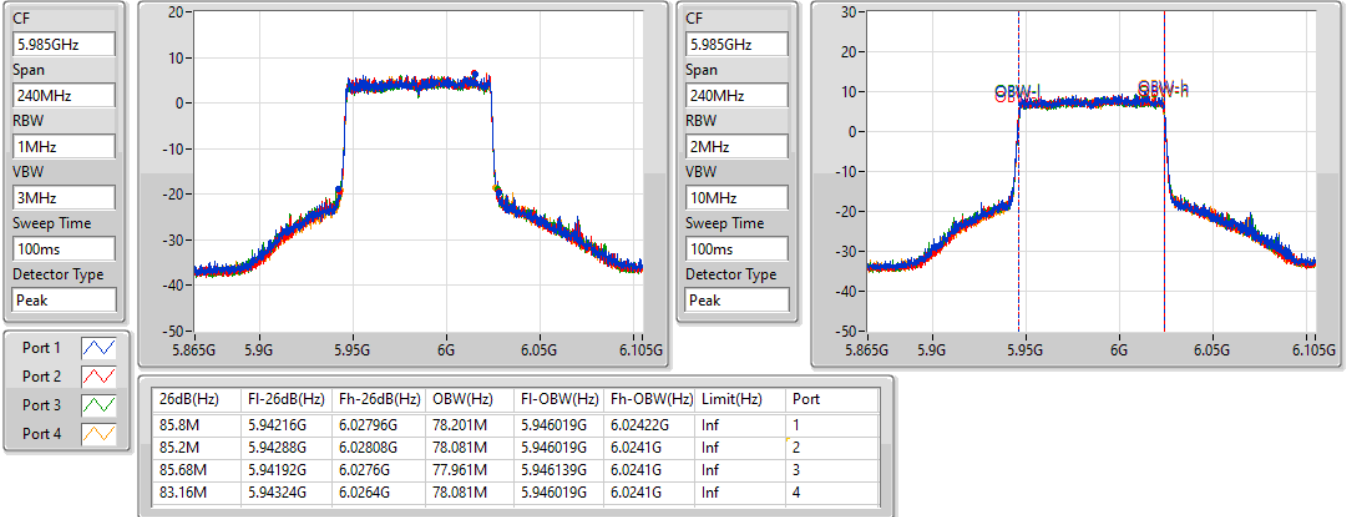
CF
5.985GHz
Span
240MHz
RBW
1MHz
VBW
3MHz
Sweep Time
100ms
Detector Type
Peak

Port 1
Port 2
Port 3
Port 4

20
10
0
-10
-20
-30
-40
-50
5.865G 5.9G 5.95G 6G 6.05G 6.105G

CF
5.985GHz
Span
240MHz
RBW
2MHz
VBW
10MHz
Sweep Time
100ms
Detector Type
Peak

30
20
10
0
-10
-20
-30
-40
-50
OBW-l
OBW-h
5.865G 5.9G 5.95G 6G 6.05G 6.105G

| 26dB(Hz) | Fl-26dB(Hz) | Fh-26dB(Hz) | OBW(Hz) | Fl-OBW(Hz) | Fh-OBW(Hz) | Limit(Hz) | Port |
|---|---|---|---|---|---|---|---|
| 85.8M | 5.94216G | 6.02796G | 78.201M | 5.946019G | 6.02422G | Inf | 1 |
| 85.2M | 5.94288G | 6.02808G | 78.081M | 5.946019G | 6.0241G | Inf | 2 |
| 85.68M | 5.94192G | 6.0276G | 77.961M | 5.946139G | 6.0241G | Inf | 3 |
| 83.16M | 5.94324G | 6.0264G | 78.081M | 5.946019G | 6.0241G | Inf | 4 |